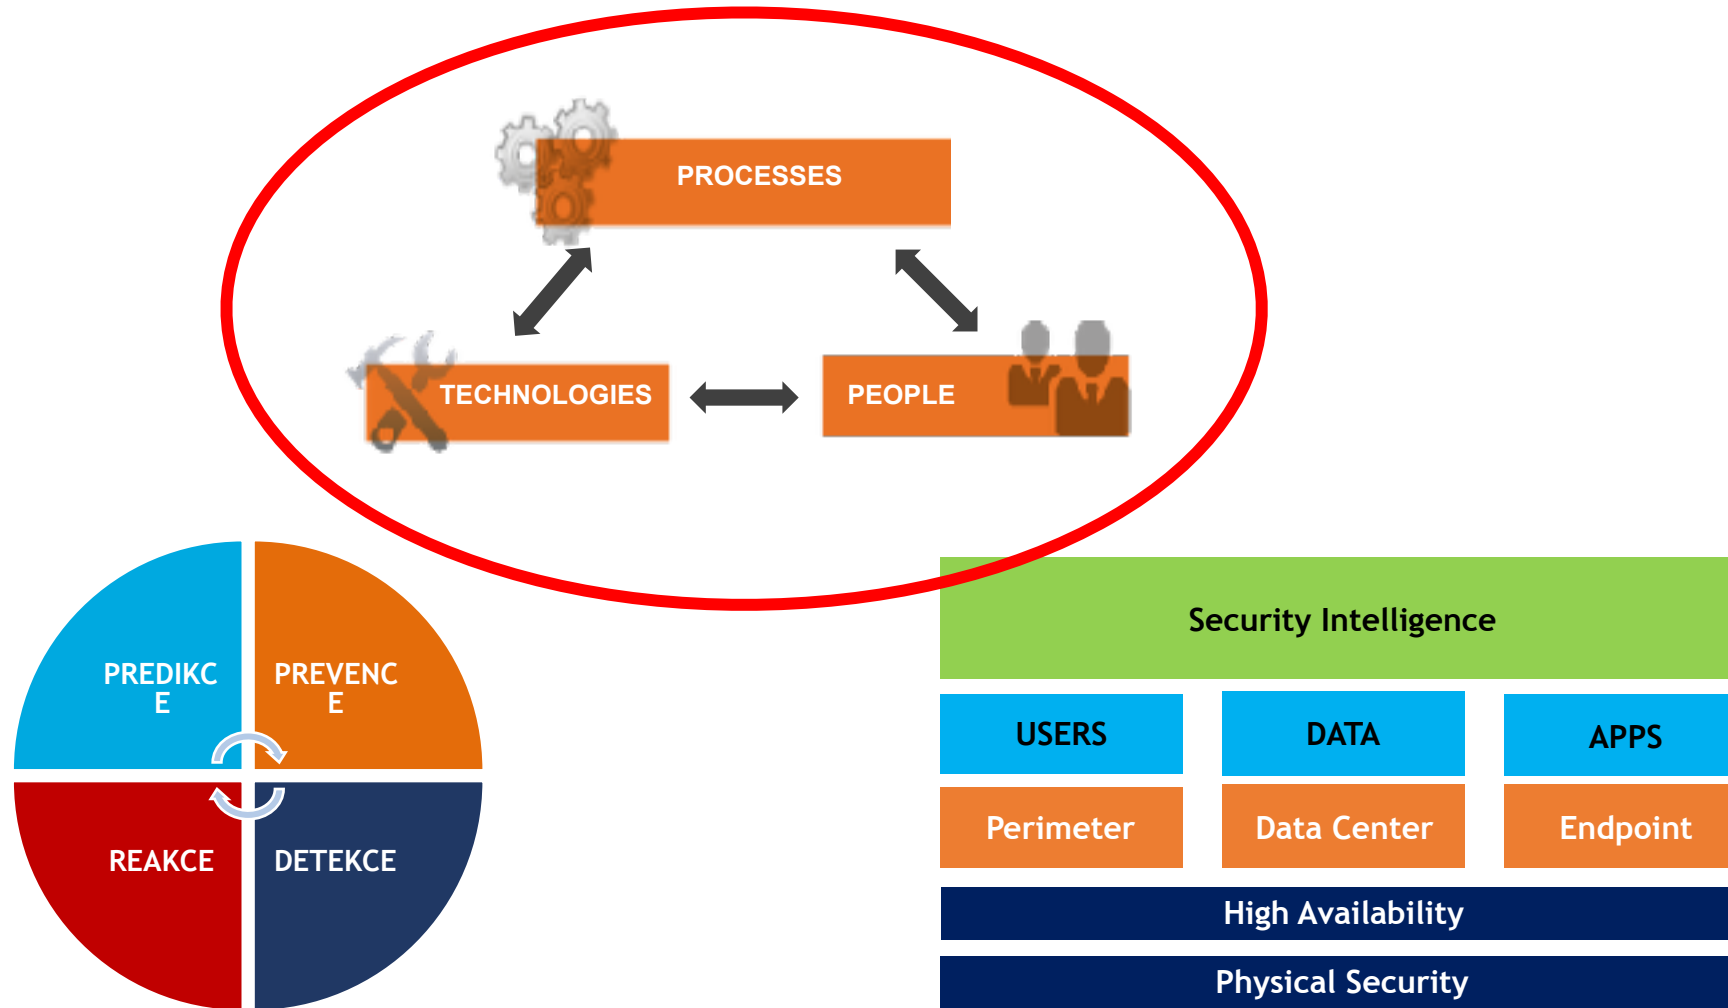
PROCESSES

TECHNOLOGIES

PEOPLE

PREDIKC E

PREVENC E

REAKCE

DETEKCE

Security Intelligence

| USERS | DATA | APPS |
|---|---|---|
| Perimeter | Data Center | Endpoint |

High Availability

Physical Security